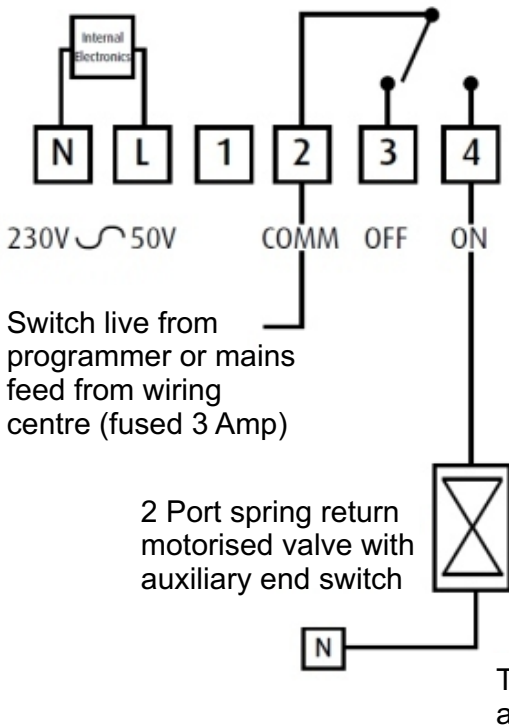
Internal Electronics

N
L
1
2
3
4

230V ~ 50V
COMM
OFF
ON

Switch live from programmer or mains feed from wiring centre (fused 3 Amp)

2 Port spring return motorised valve with auxiliary end switch

N

T
a